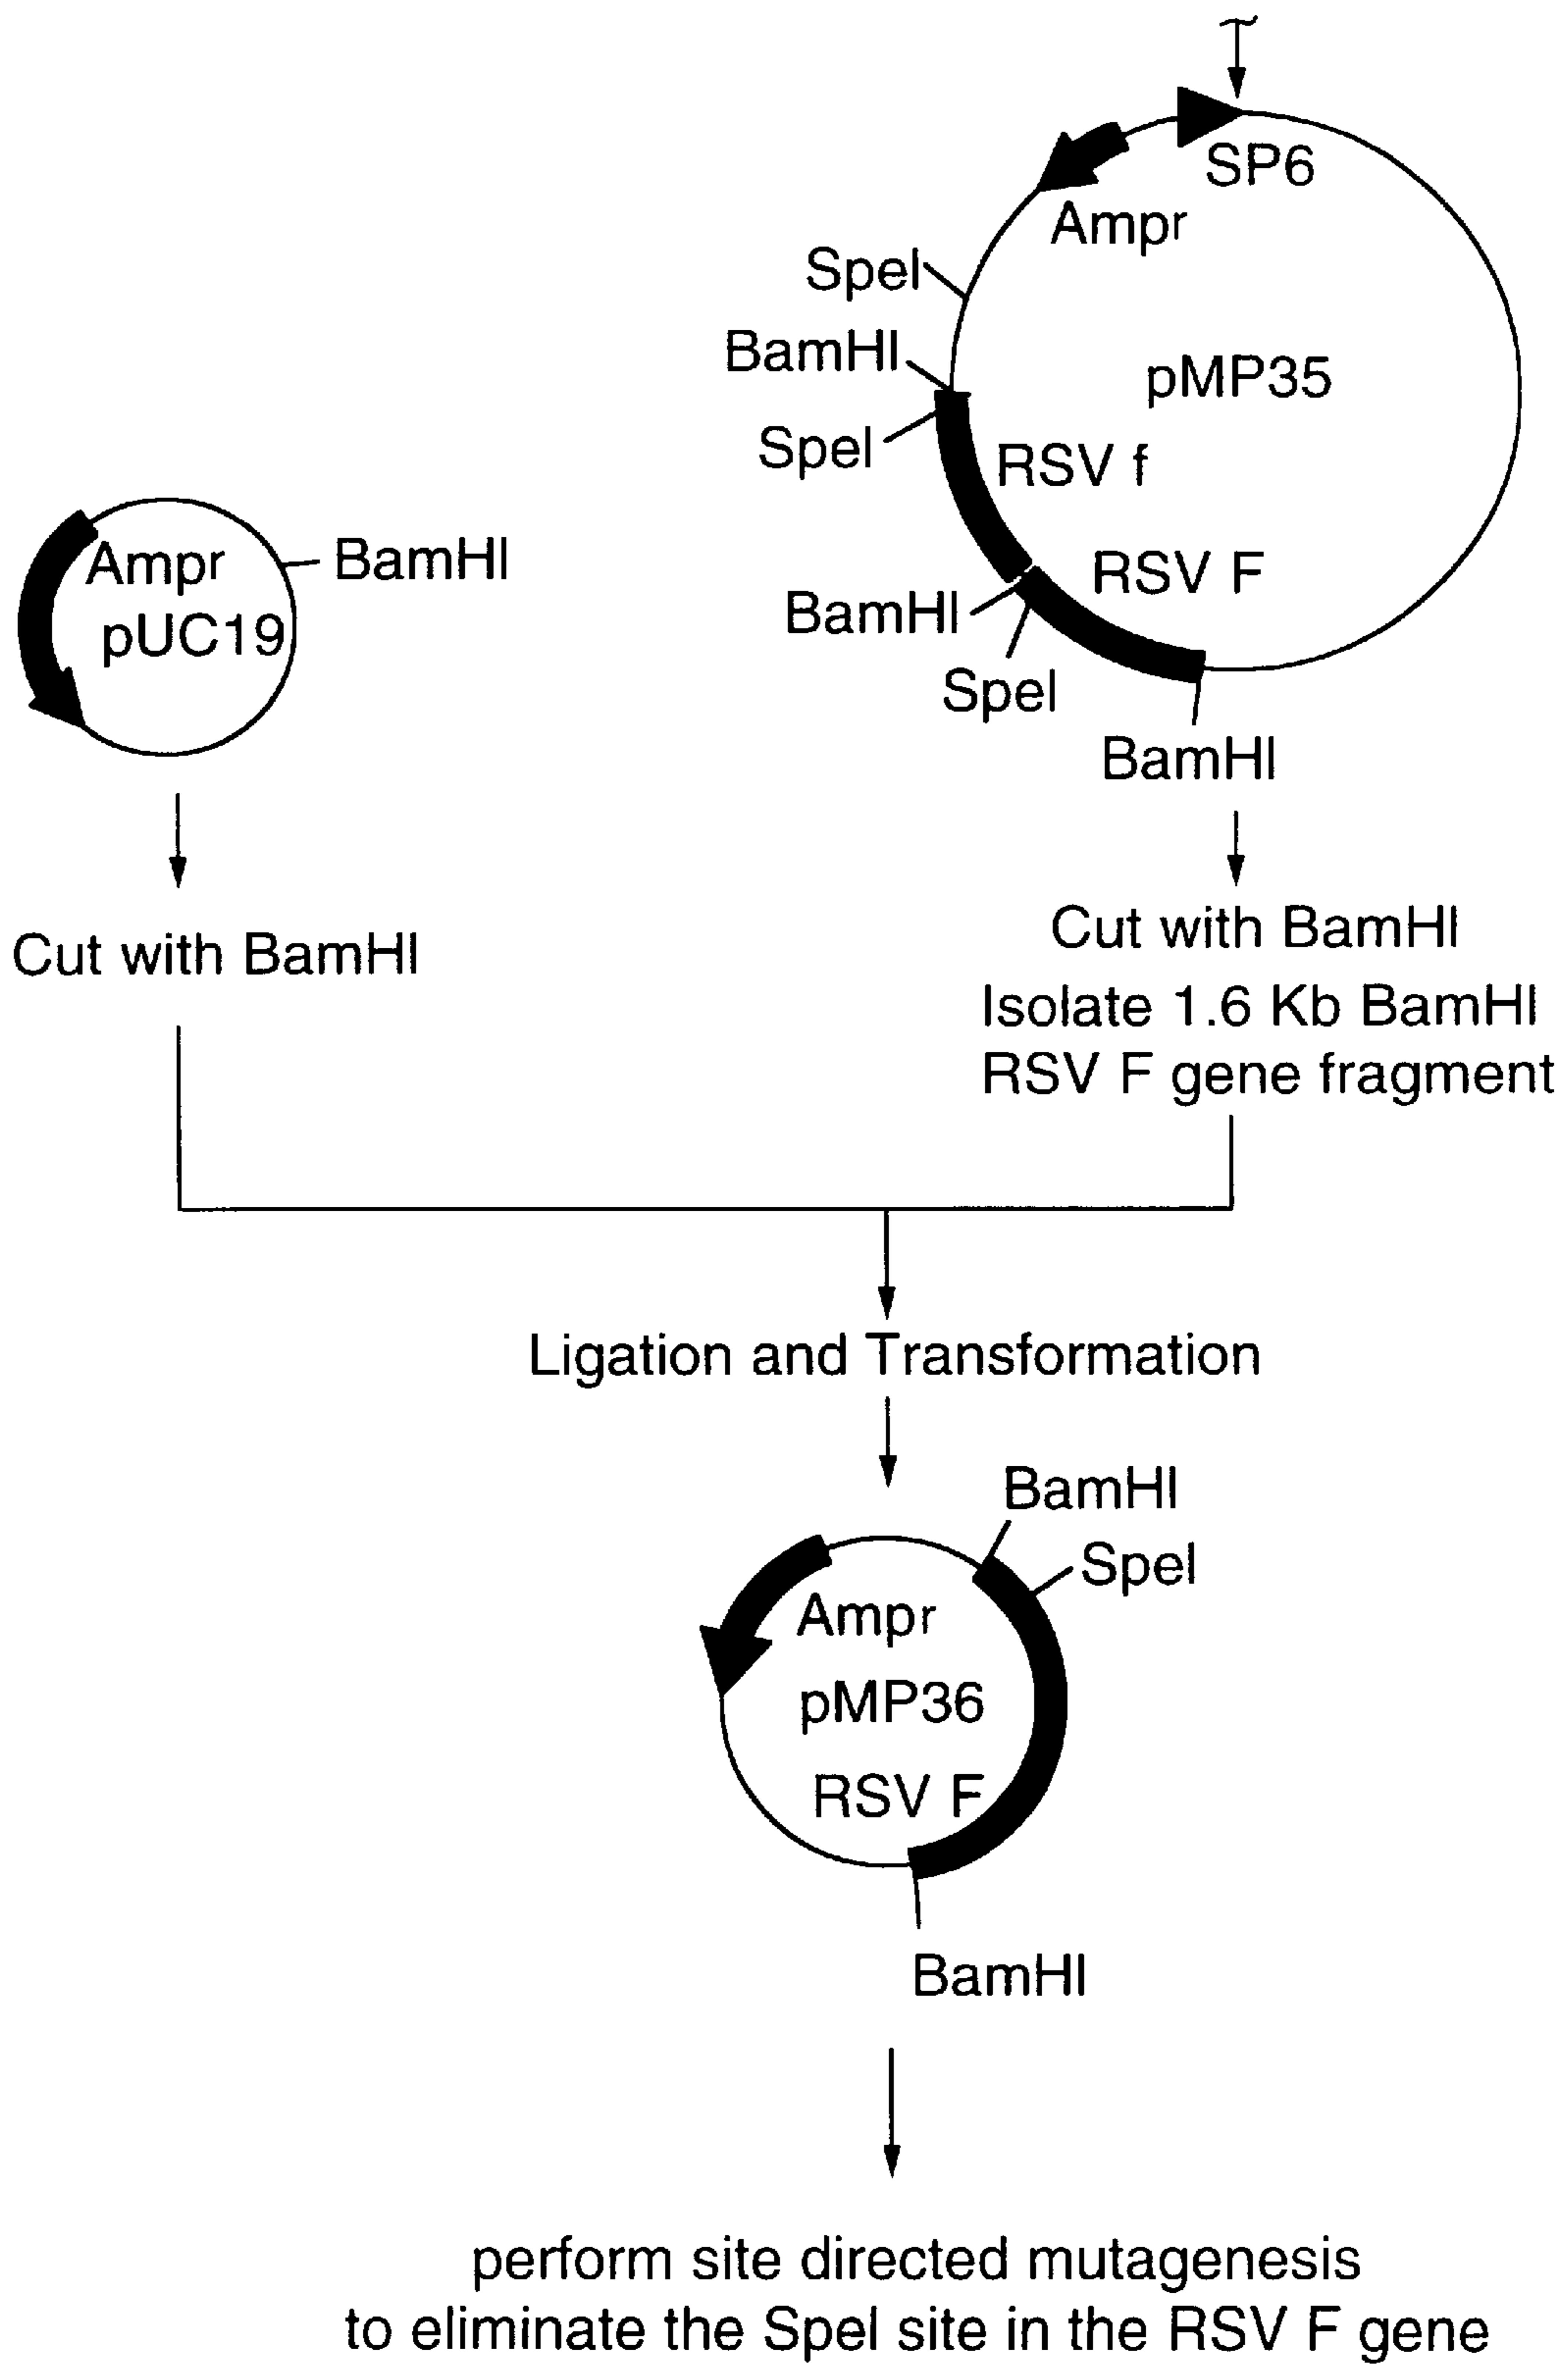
SP6
Ampr
SpeI
BamHI
pMP35
SpeI
RSV f
RSV F
BamHI
SpeI
BamHI

Ampr
pUC19
BamHI

Cut with BamHI

Cut with BamHI
Isolate 1.6 Kb BamHI
RSV F gene fragment

Ligation and Transformation

BamHI
SpeI
Ampr
pMP36
RSV F
BamHI

perform site directed mutagenesis
to eliminate the SpeI site in the RSV F gene